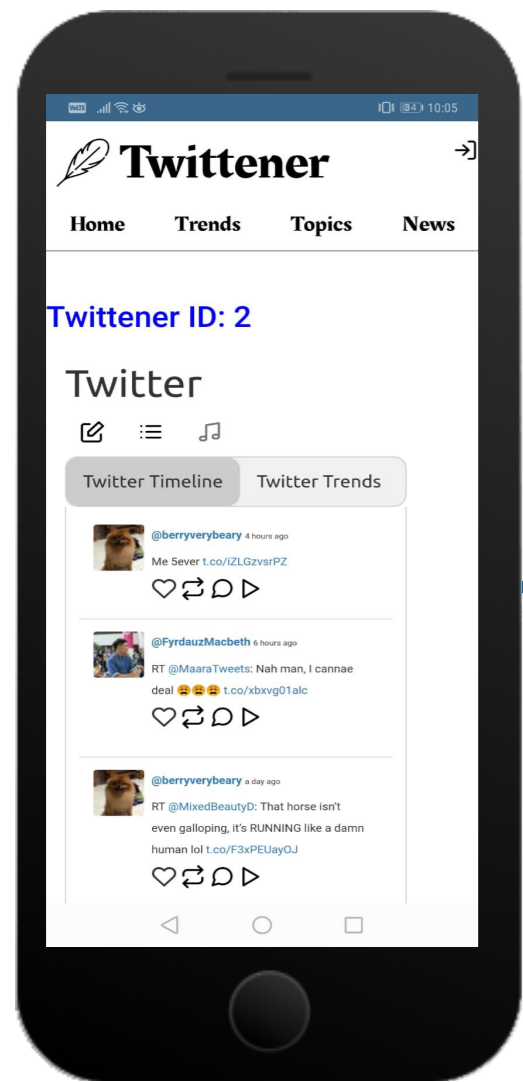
VoLTE 34 10:05

Twittener

Home Trends Topics News

Twittener ID: 2

Twitter

Twitter Timeline | Twitter Trends

@berryverybeary 4 hours ago
Me 5ever t.co/iZLGzvsrPZ

@FyrdauzMacbeth 6 hours ago
RT @MaaraTweets: Nah man, I cannae deal 😩😩😩 t.co/xbxvg01alc

@berryverybeary a day ago
RT @MixedBeautyD: That horse isn't even galloping, it's RUNNING like a damn human lol t.co/F3xPEUayOJ